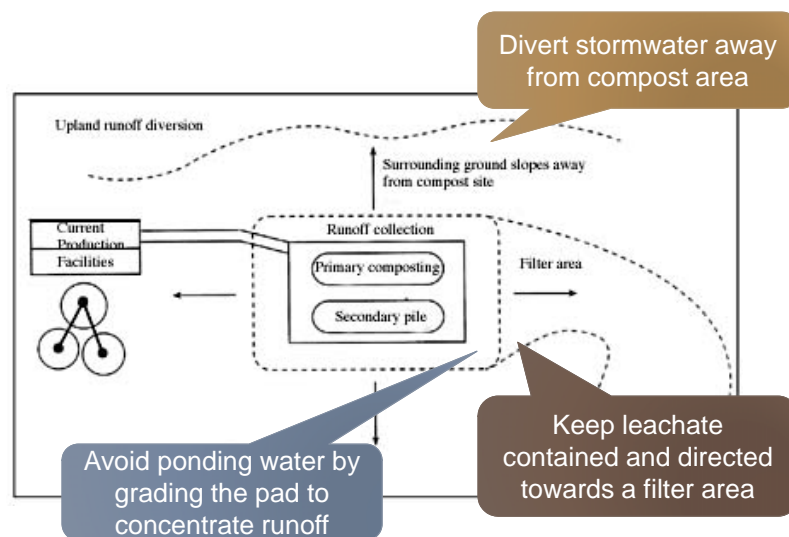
Divert stormwater away from compost area

Upland runoff diversion

Surrounding ground slopes away from compost site

Current Production Facilities

Runoff collection

Primary composting

Secondary pile

Filter area

Keep leachate contained and directed towards a filter area

Avoid ponding water by grading the pad to concentrate runoff